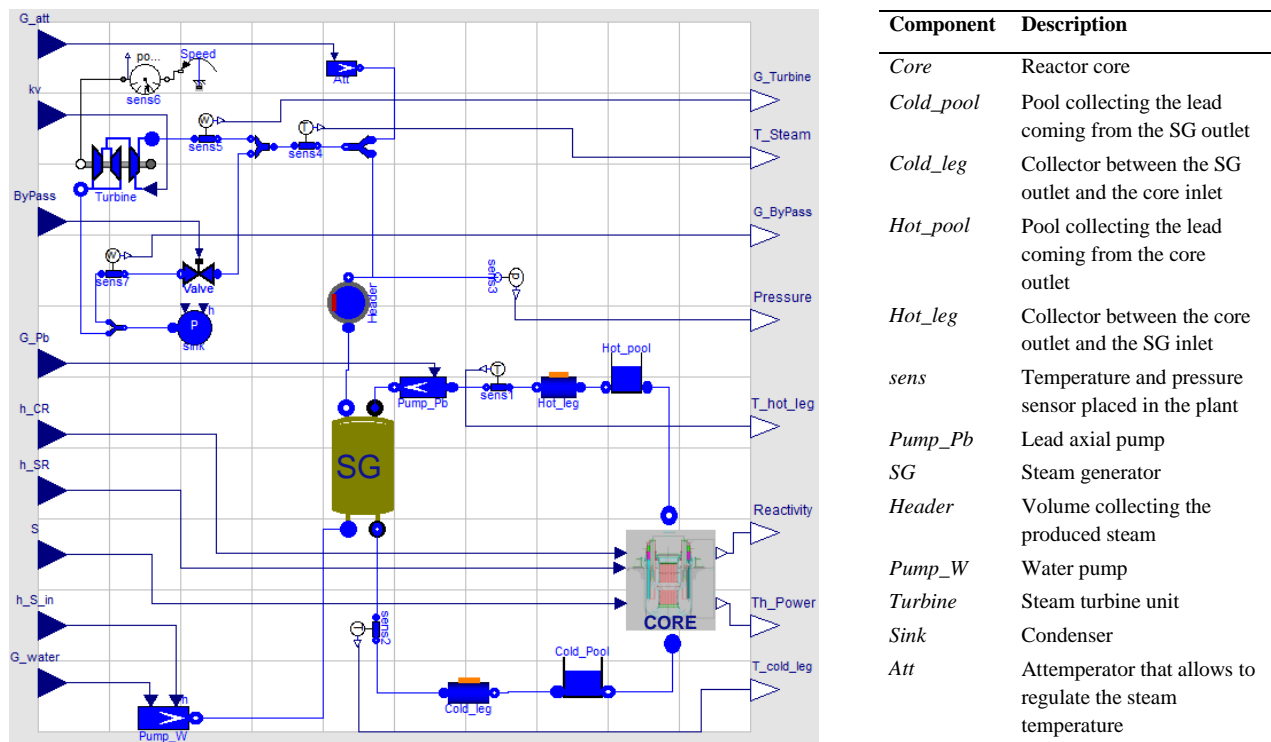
G_att
po...
Speed
Att
sens6
G_Turbine
kv
W
T
T_Steam
sens5
sens4
Turbine
ByPass
G_ByPass
W
sens7
Valve
sens3
P
Header
Pressure
h
P
sink
G_Pb
Hot_pool
T
Pump_Pb
sens1
Hot_leg
T_hot_leg
h_CR
SG
h_SR
Reactivity
S
CORE
Th_Power
h_S_in
T
sens2
Cold_Pool
G_water
Cold_leg
T_cold_leg
h
Pump_W

| Component | Description |
|---|---|
| *Core* | Reactor core |
| *Cold_pool* | Pool collecting the lead coming from the SG outlet |
| *Cold_leg* | Collector between the SG outlet and the core inlet |
| *Hot_pool* | Pool collecting the lead coming from the core outlet |
| *Hot_leg* | Collector between the core outlet and the SG inlet |
| *sens* | Temperature and pressure sensor placed in the plant |
| *Pump_Pb* | Lead axial pump |
| *SG* | Steam generator |
| *Header* | Volume collecting the produced steam |
| *Pump_W* | Water pump |
| *Turbine* | Steam turbine unit |
| *Sink* | Condenser |
| *Att* | Attemperator that allows to regulate the steam temperature |